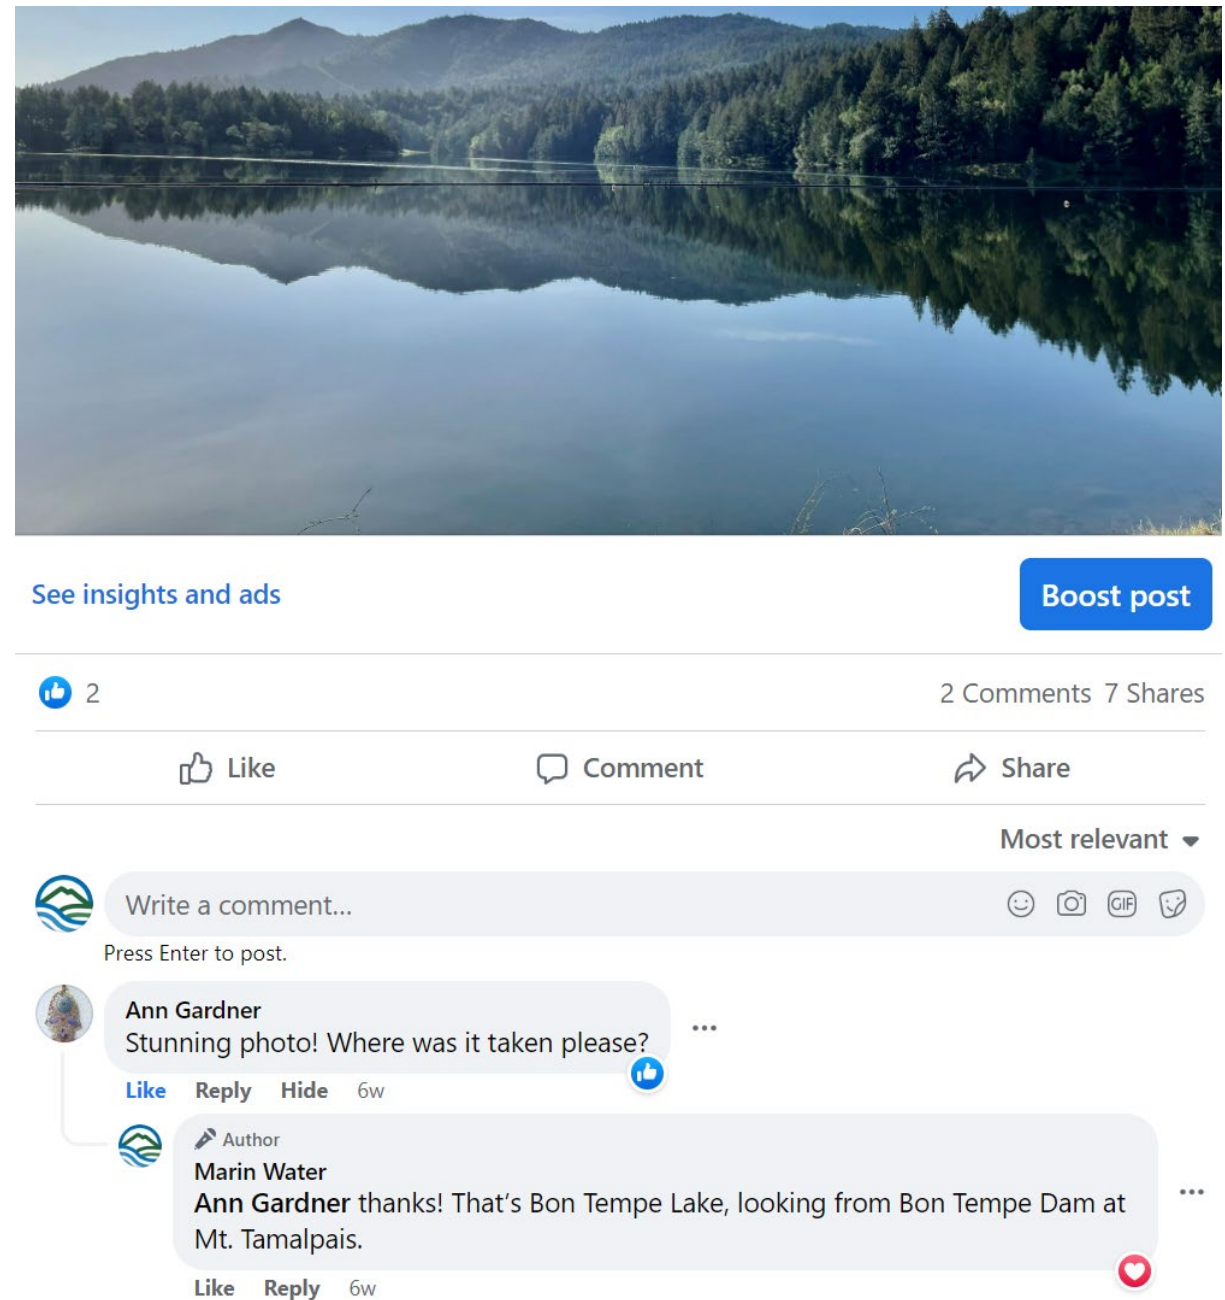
See insights and ads

Boost post

2

2 Comments 7 Shares

Like

Comment

Share

Most relevant

Write a comment...

GIF

Press Enter to post.

Ann Gardner
Stunning photo! Where was it taken please?

Like Reply Hide 6w

Author
Marin Water
Ann Gardner thanks! That's Bon Tempe Lake, looking from Bon Tempe Dam at Mt. Tamalpais.

Like Reply 6w